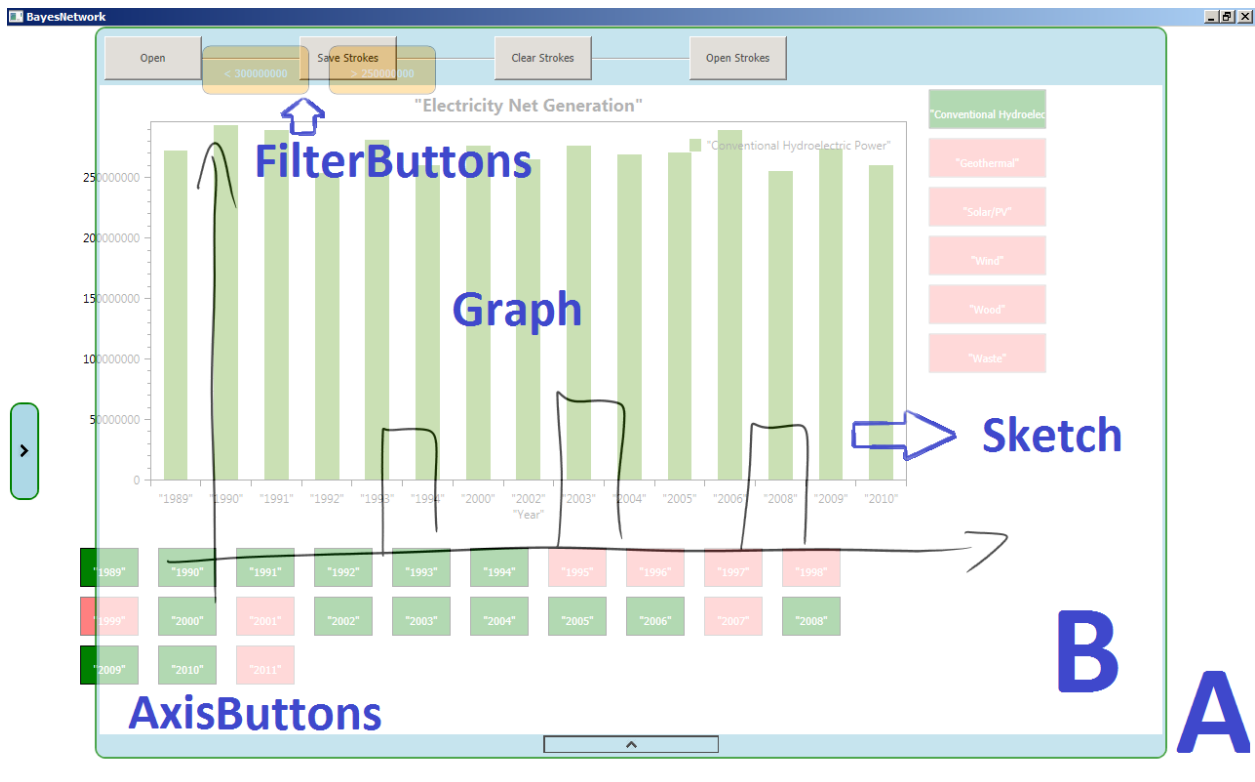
BayesNetwork

Open
Save Strokes
Clear Strokes
Open Strokes
< 300000000
> 250000000

"Electricity Net Generation"

FilterButtons

"Conventional Hydroelectric Power"

250000000
200000000
150000000
100000000
50000000
0

"1989" "1990" "1991" "1992" "1993" "1994" "2000" "2002" "2003" "2004" "2005" "2006" "2008" "2009" "2010"
"Year"

Graph

Sketch

"Conventional Hydroelec
"Geothermal"
"Solar/PV"
"Wind"
"Wood"
"Waste"

"1989" "1990" "1991" "1992" "1993" "1994" "1995" "1996" "1997" "1998"
"1999" "2000" "2001" "2002" "2003" "2004" "2005" "2006" "2007" "2008"
"2009" "2010" "2011"

AxisButtons

B

A